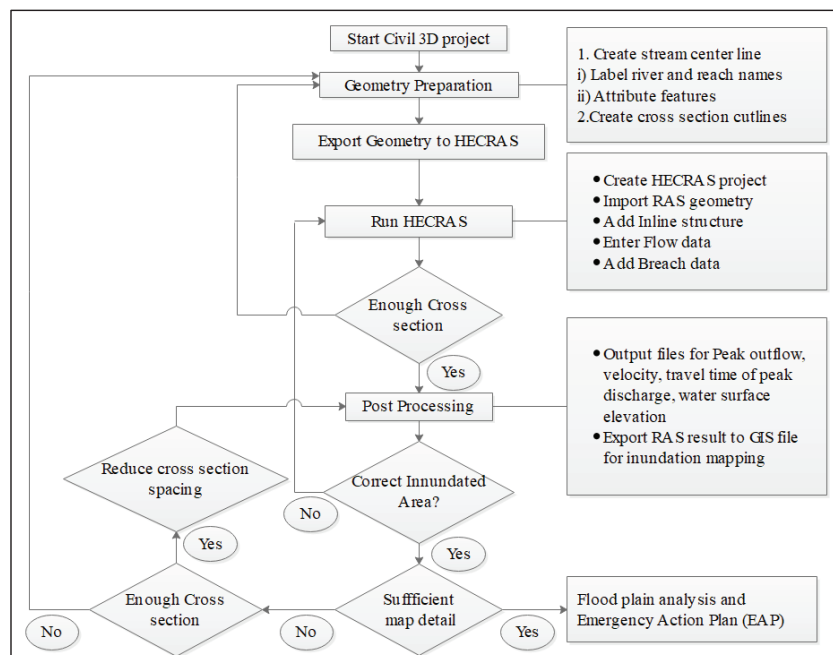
Start Civil 3D project

Geometry Preparation

1. Create stream center line
i) Label river and reach names
ii) Attribute features
2.Create cross section cutlines

Export Geometry to HECRAS

Run HECRAS

- Create HECRAS project
- Import RAS geometry
- Add Inline structure
- Enter Flow data
- Add Breach data

Enough Cross section

Yes

Post Processing

- Output files for Peak outflow, velocity, travel time of peak discharge, water surface elevation
- Export RAS result to GIS file for inundation mapping

Reduce cross section spacing

Correct Innundated Area?

No

Yes

Yes

Enough Cross section

Sufficient map detail

Flood plain analysis and Emergency Action Plan (EAP)

No

No

Yes